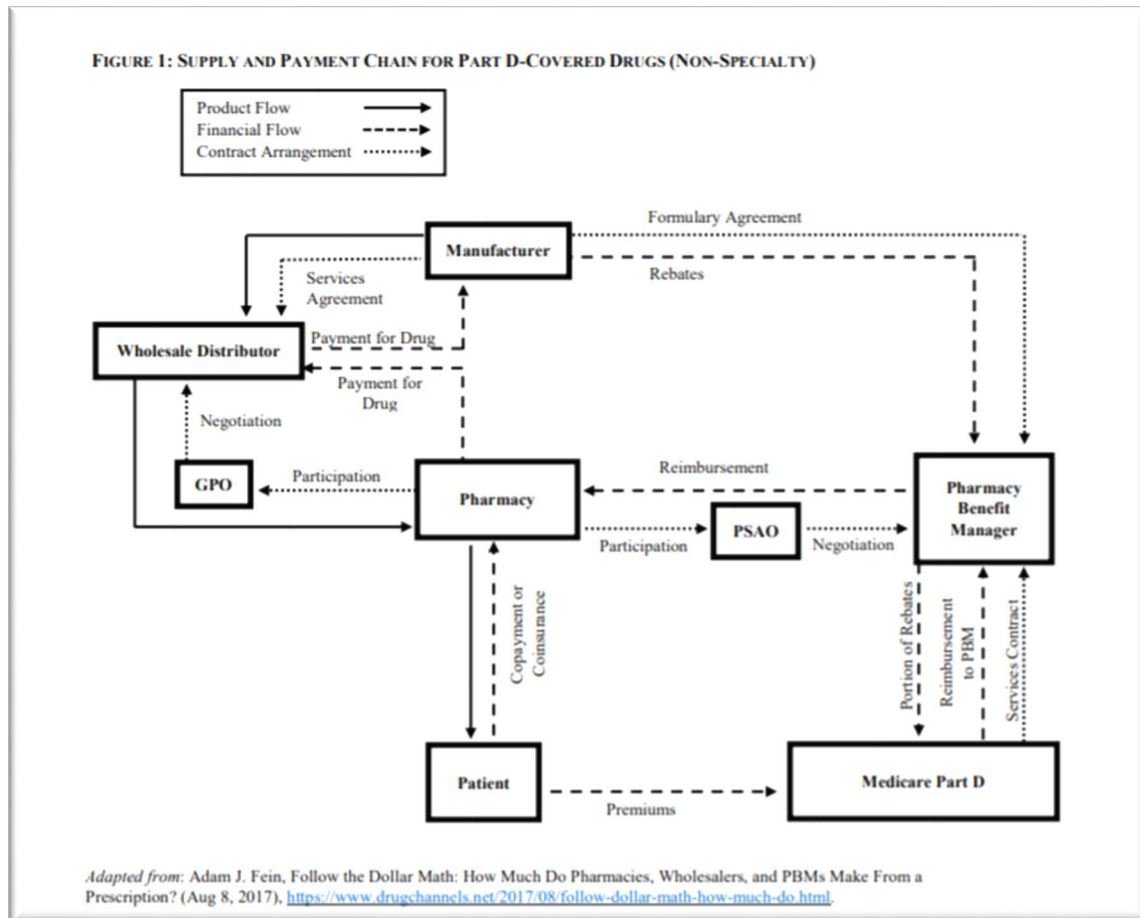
FIGURE 1: SUPPLY AND PAYMENT CHAIN FOR PART D-COVERED DRUGS (NON-SPECIALTY)

Product Flow
Financial Flow
Contract Arrangement

Formulary Agreement

Manufacturer

Services Agreement

Rebates

Wholesale Distributor

Payment for Drug

Payment for Drug

Negotiation

GPO

Participation

Pharmacy

Reimbursement

Pharmacy Benefit Manager

Participation

PSAO

Negotiation

Copayment or Coinsurance

Portion of Rebates

Reimbursement to PBM

Services Contract

Patient

Premiums

Medicare Part D

Adapted from: Adam J. Fein, Follow the Dollar Math: How Much Do Pharmacies, Wholesalers, and PBMs Make From a Prescription? (Aug 8, 2017), https://www.drugchannels.net/2017/08/follow-dollar-math-how-much-do.html.